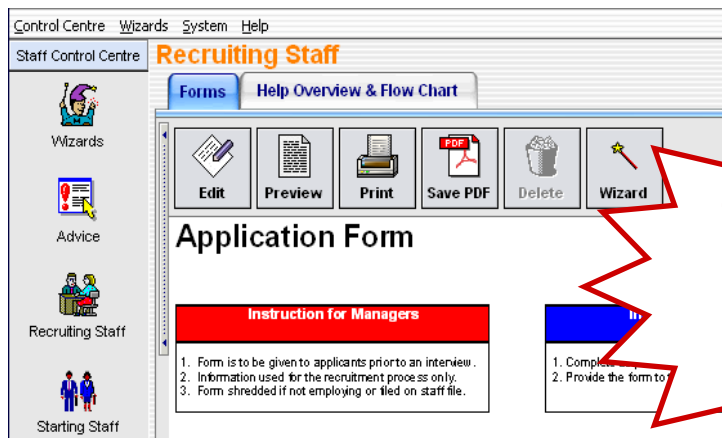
Control Centre Wizards System Help

Staff Control Centre

Wizards

Advice

Recruiting Staff

Starting Staff

Recruiting Staff

Forms | Help Overview & Flow Chart

Edit | Preview | Print | Save PDF | Delete | Wizard

PDF

Application Form

Instruction for Managers

1. Form is to be given to applicants prior to an interview.
2. Information used for the recruitment process only.
3. Form shredded if not employing or filed on staff file.

In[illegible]

1. Compl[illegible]
2. Provide the form to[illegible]